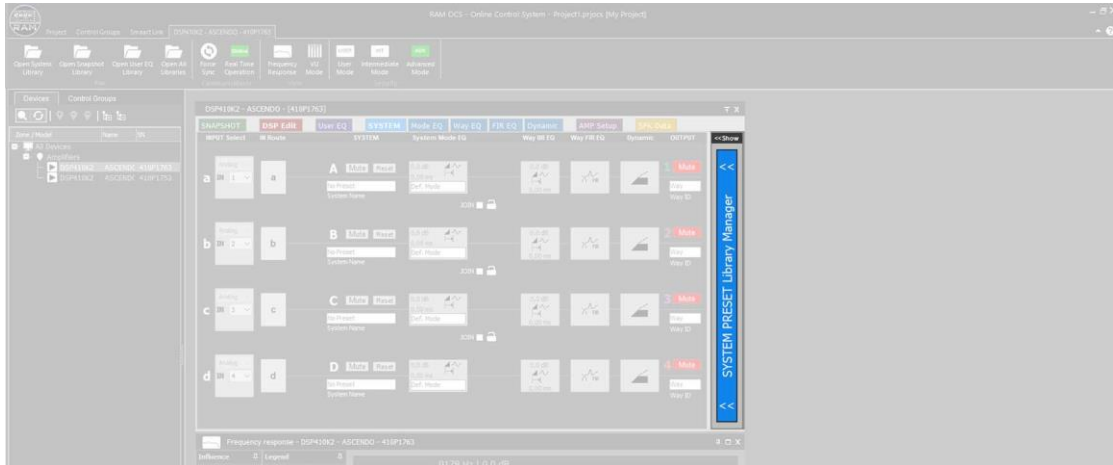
RAM DCS - Online Control System - Project1.prjocs [My Project]

Project Control Groups Smart Link DSP410K2 - ASCENDO - 41SP1763

Open System Library
Open Snapshot Library
Open User EQ Library
Open All Libraries
Force Sync
Real Time Operation
Frequency Response
VU Mode
User Mode
Intermediate Mode
Advanced Mode

Devices Control Groups

Zone / Model Name SN
All Devices
Amplifiers
DSP410K2 ASCENDO 41SP1763
DSP410K2 ASCENDO 41SP1752

DSP410K2 - ASCENDO - [41SP1763]

SNAPSHOT DSP Edit User EQ SYSTEM Mode EQ Way EQ FIR EQ Dynamic AMP Setup SPK Data

INPUT Select IN Route SYSTEM System Mode EQ Way IIR EQ Way FIR EQ Dynamic OUTPUT <<Show

a Analog IN 1 a A Mute Reset No Preset System Name Def. Mode JOIN 1 Mute Way ID

b Analog IN 2 b B Mute Reset No Preset System Name Def. Mode JOIN 2 Mute Way ID

c Analog IN 3 c C Mute Reset No Preset System Name Def. Mode JOIN 3 Mute Way ID

d Analog IN 4 d D Mute Reset No Preset System Name Def. Mode JOIN 4 Mute Way ID

<< SYSTEM PRESET Library Manager <<

Frequency response - DSP410K2 - ASCENDO - 41SP1763

Influence Legend